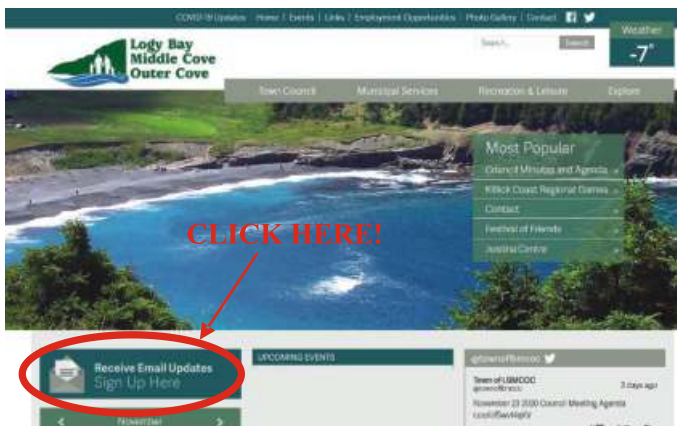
COVID-19 Updates | Home | Events | Links | Employment Opportunities | Photo Gallery | Contact

Logy Bay Middle Cove Outer Cove

Search... Search

Weather
-7°

Town Council Municipal Services Recreation & Leisure Explore

Most Popular
Council Minutes and Agenda
Killick Coast Regional Games
Contact
Festival of Friends
Justina Centre

CLICK HERE!

Receive Email Updates
Sign Up Here

UPCOMING EVENTS

@townoflbmcoc

Town of LBMCOC
@townoflbmcoc
3 days ago
November 23 2020 Council Meeting Agenda
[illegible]

November